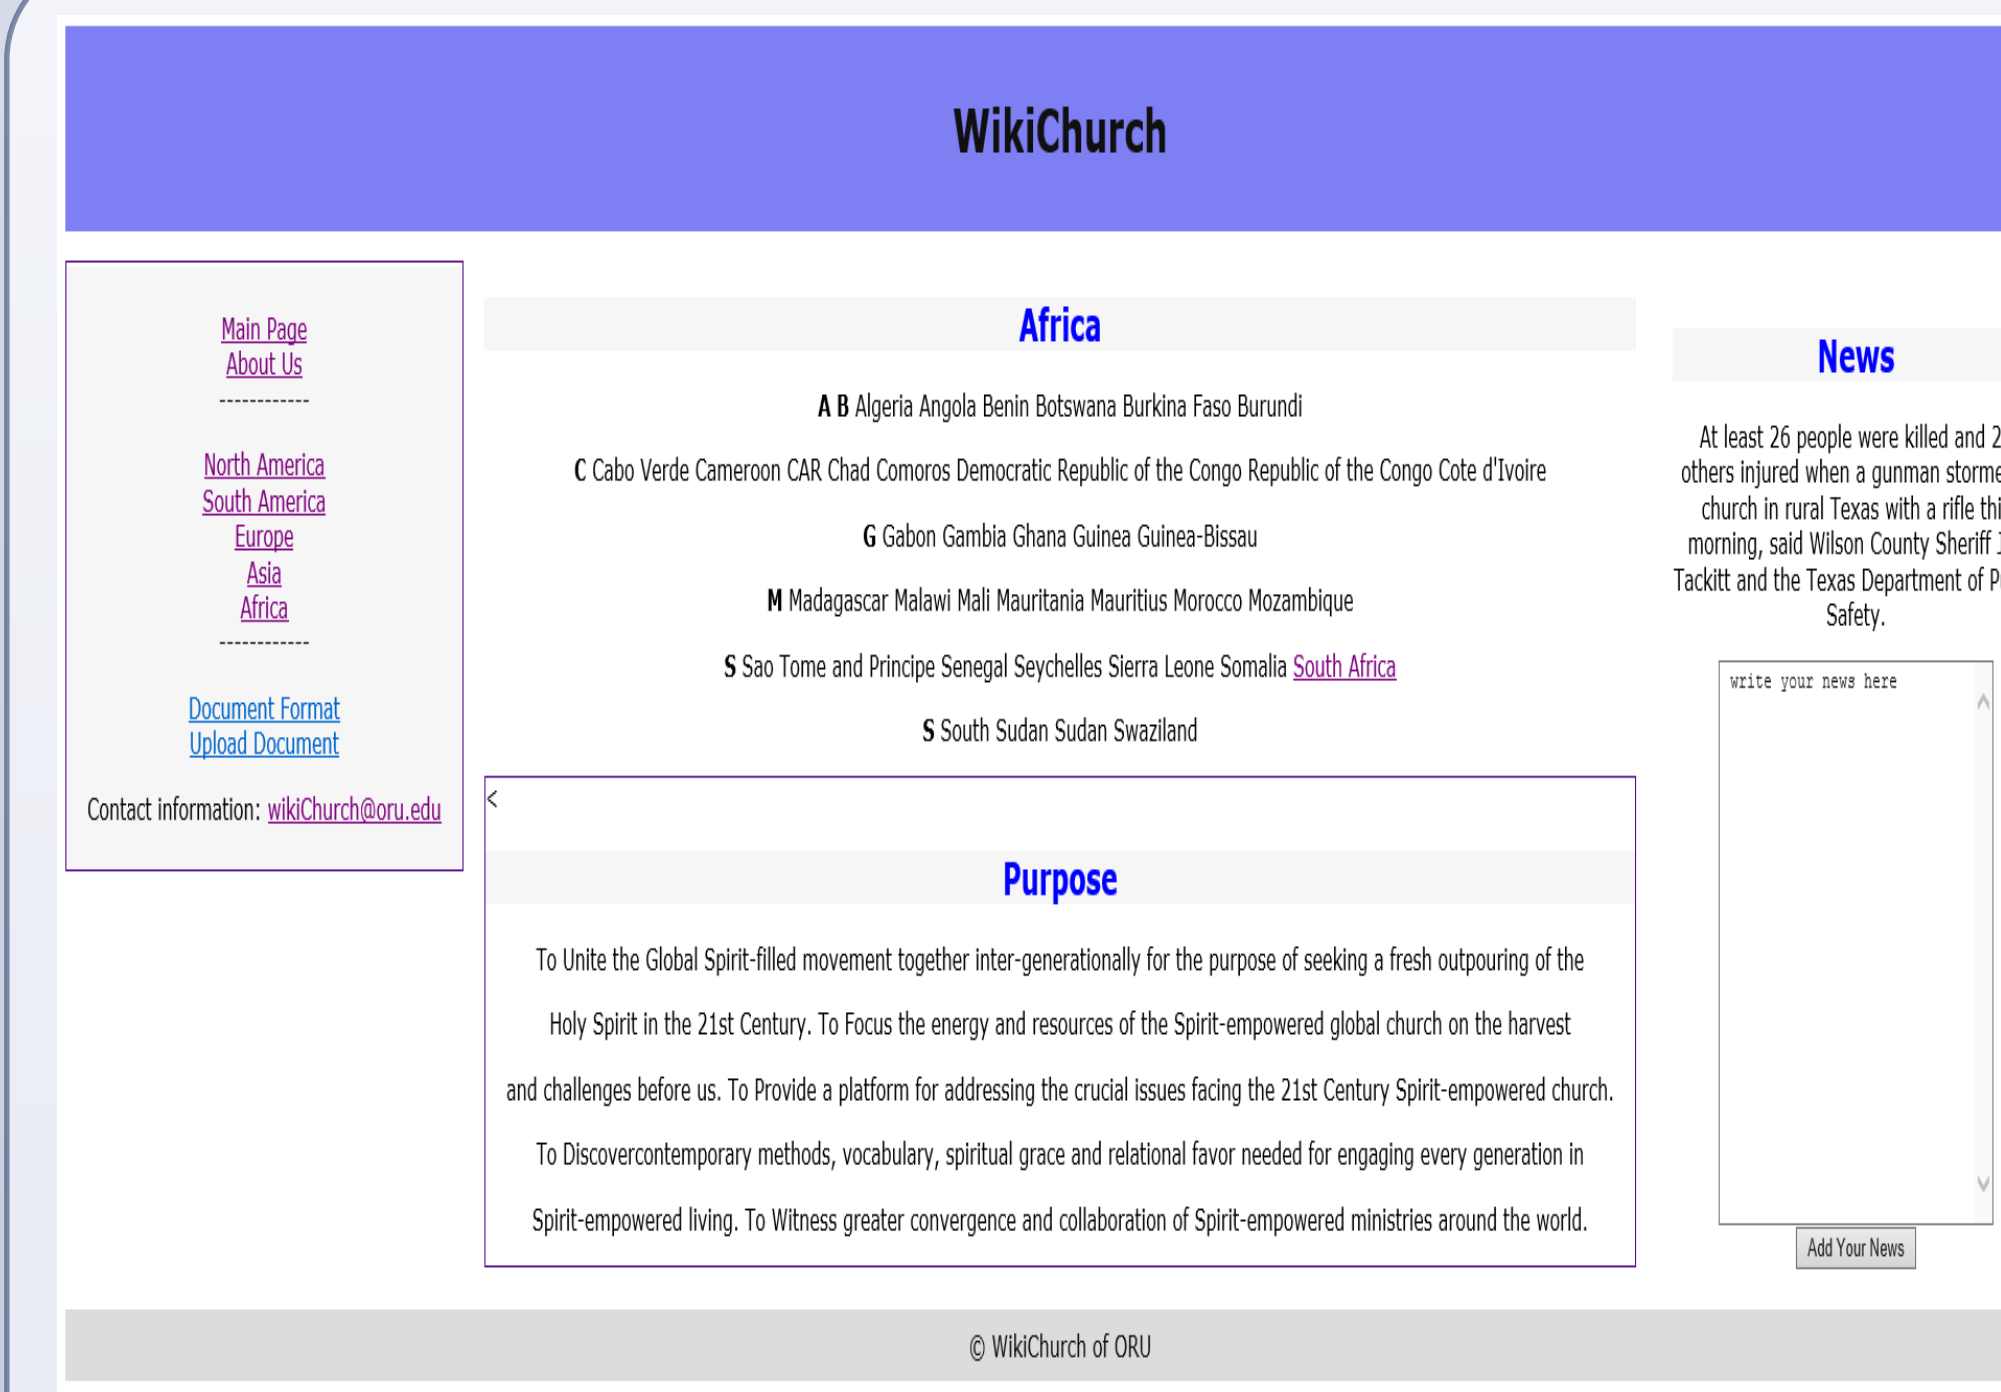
WikiChurch

Main Page
About Us
------------

North America
South America
Europe
Asia
Africa
------------

Document Format
Upload Document

Contact information: wikiChurch@oru.edu

Africa

A B Algeria Angola Benin Botswana Burkina Faso Burundi

C Cabo Verde Cameroon CAR Chad Comoros Democratic Republic of the Congo Republic of the Congo Cote d'Ivoire

G Gabon Gambia Ghana Guinea Guinea-Bissau

M Madagascar Malawi Mali Mauritania Mauritius Morocco Mozambique

S Sao Tome and Principe Senegal Seychelles Sierra Leone Somalia South Africa

S South Sudan Sudan Swaziland

<

Purpose

To Unite the Global Spirit-filled movement together inter-generationally for the purpose of seeking a fresh outpouring of the Holy Spirit in the 21st Century. To Focus the energy and resources of the Spirit-empowered global church on the harvest and challenges before us. To Provide a platform for addressing the crucial issues facing the 21st Century Spirit-empowered church. To Discovercontemporary methods, vocabulary, spiritual grace and relational favor needed for engaging every generation in Spirit-empowered living. To Witness greater convergence and collaboration of Spirit-empowered ministries around the world.

News

At least 26 people were killed and 2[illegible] others injured when a gunman storme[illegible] church in rural Texas with a rifle thi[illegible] morning, said Wilson County Sheriff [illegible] Tackitt and the Texas Department of P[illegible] Safety.

write your news here

Add Your News

© WikiChurch of ORU